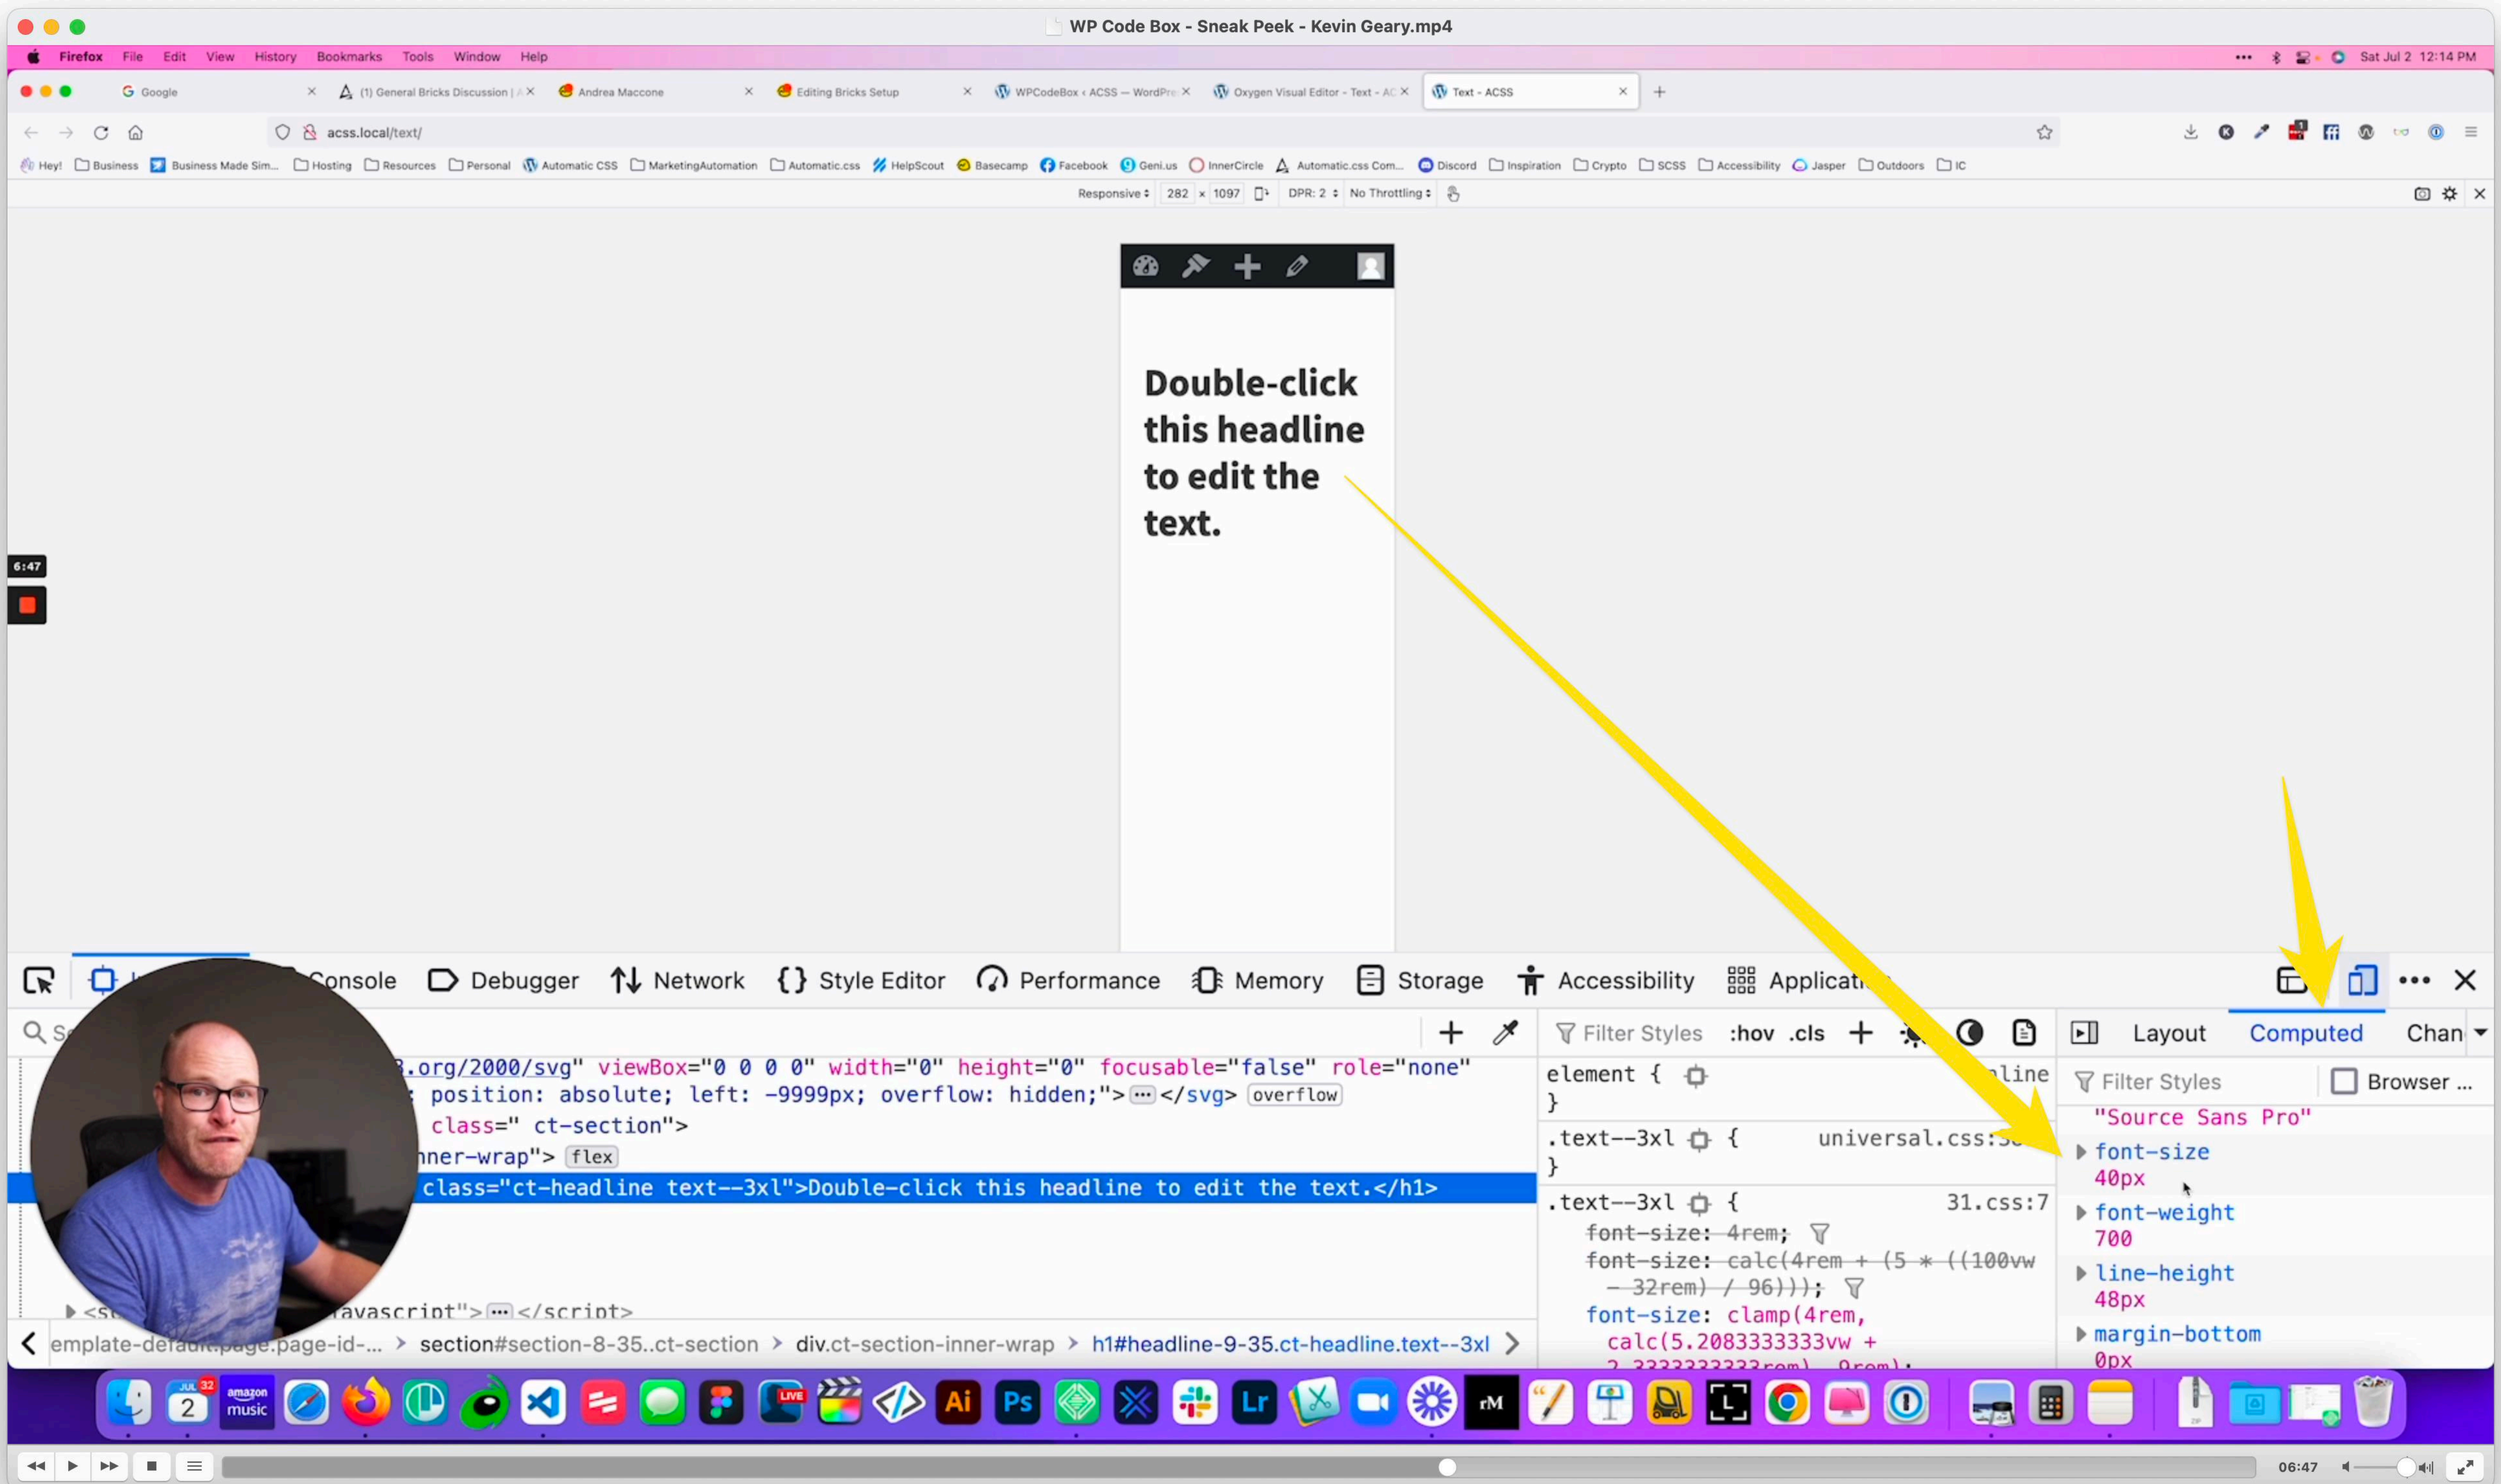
WP Code Box - Sneak Peek - Kevin Geary.mp4

Firefox File Edit View History Bookmarks Tools Window Help

Sat Jul 2 12:14 PM

Google | (1) General Bricks Discussion | | Andrea Maccone | Editing Bricks Setup | WPCodeBox ‹ ACSS — WordPre | Oxygen Visual Editor - Text - AC | Text - ACSS

acss.local/text/

Hey! | Business | Business Made Sim... | Hosting | Resources | Personal | Automatic CSS | MarketingAutomation | Automatic.css | HelpScout | Basecamp | Facebook | Geni.us | InnerCircle | Automatic.css Com... | Discord | Inspiration | Crypto | SCSS | Accessibility | Jasper | Outdoors | IC

Responsive 282 × 1097 DPR: 2 No Throttling

Double-click this headline to edit the text.

6:47

Console | Debugger | Network | Style Editor | Performance | Memory | Storage | Accessibility | Applicati

.org/2000/svg" viewBox="0 0 0 0" width="0" height="0" focusable="false" role="none"
position: absolute; left: -9999px; overflow: hidden;"> ··· </svg> overflow
class=" ct-section">
nner-wrap"> flex
class="ct-headline text--3xl">Double-click this headline to edit the text.</h1>
avascript"> ··· </script>

emplate-default.page.page-id-... > section#section-8-35..ct-section > div.ct-section-inner-wrap > h1#headline-9-35.ct-headline.text--3xl

Filter Styles :hov .cls
element { inline
}
.text--3xl { universal.css:5
}
.text--3xl { 31.css:7
font-size: 4rem;
font-size: calc(4rem + (5 * ((100vw - 32rem) / 96)));
font-size: clamp(4rem, calc(5.2083333333vw + 2.3333333333rem), 9rem);

Layout Computed Chan
Filter Styles Browser ...
"Source Sans Pro"
font-size
40px
font-weight
700
line-height
48px
margin-bottom
0px

06:47